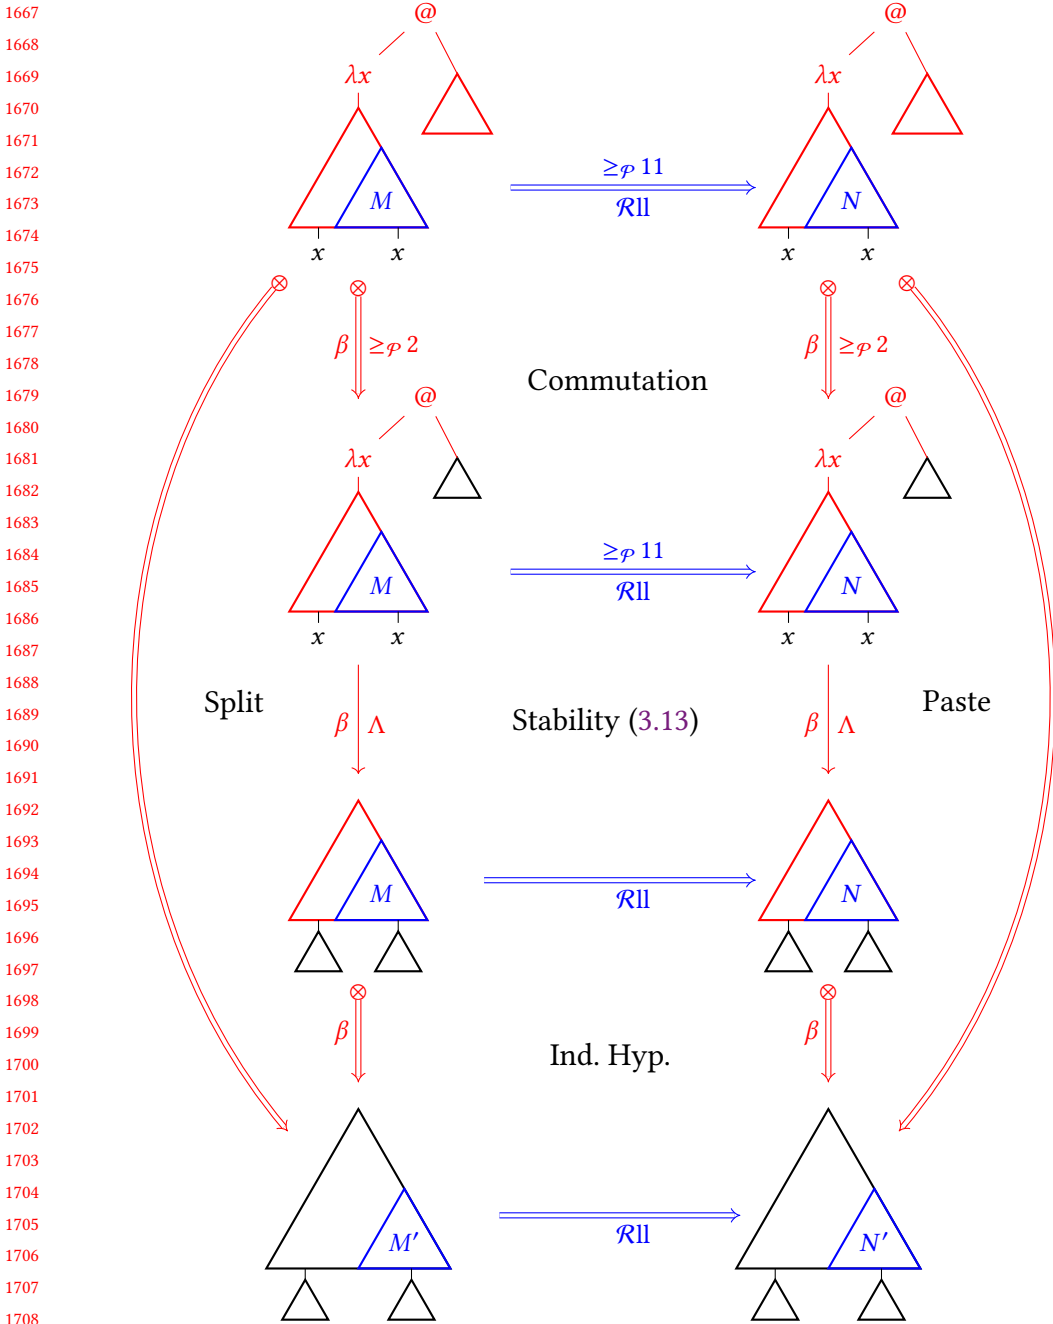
1667
1668
1669
1670
1671
1672
1673
1674
1675
1676
1677
1678
1679
1680
1681
1682
1683
1684
1685
1686
1687
1688
1689
1690
1691
1692
1693
1694
1695
1696
1697
1698
1699
1700
1701
1702
1703
1704
1705
1706
1707
1708

@
$\lambda x$
$M$
$x$ $x$
$\geq_{\mathcal{P}} 11$
$\mathcal{R}$ll
@
$\lambda x$
$N$
$x$ $x$

$\beta$ $\geq_{\mathcal{P}} 2$
Commutation
$\beta$ $\geq_{\mathcal{P}} 2$

@
$\lambda x$
$M$
$x$ $x$
$\geq_{\mathcal{P}} 11$
$\mathcal{R}$ll
@
$\lambda x$
$N$
$x$ $x$

Split
$\beta$ $\Lambda$
Stability (3.13)
$\beta$ $\Lambda$
Paste

$M$
$\mathcal{R}$ll
$N$

$\beta$
Ind. Hyp.
$\beta$

$M'$
$\mathcal{R}$ll
$N'$